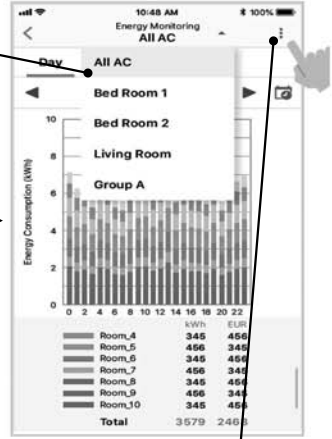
10:48 AM
100%
<
Energy Monitoring
All AC
Day
All AC
Bed Room 1
Bed Room 2
Living Room
Group A
10
8
6
4
2
0
Energy Consumption (kWh)
0 2 4 6 8 10 12 14 16 18 20 22

| | kWh | EUR |
|---|---|---|
| Room_4 | 345 | 456 |
| Room_5 | 456 | 345 |
| Room_6 | 345 | 456 |
| Room_7 | 456 | 345 |
| Room_8 | 345 | 456 |
| Room_9 | 456 | 345 |
| Room_10 | 345 | 456 |
| Total | 3579 | 2468 |